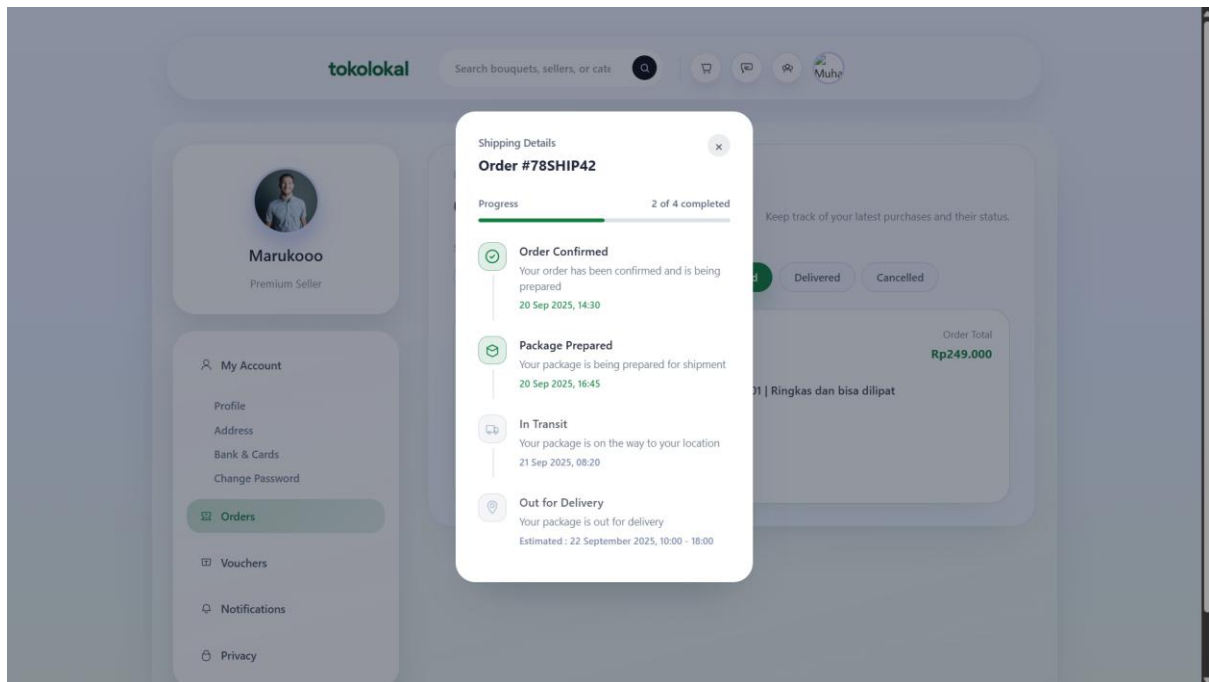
tokolokal

Search bouquets, sellers, or cate

Muha

Marukooo

Premium Seller

My Account

Profile

Address

Bank & Cards

Change Password

Orders

Vouchers

Notifications

Privacy

Keep track of your latest purchases and their status.

d

Delivered

Cancelled

Order Total

Rp249.000

01 | Ringkas dan bisa dilipat

Shipping Details

Order #78SHIP42

×

Progress

2 of 4 completed

Order Confirmed

Your order has been confirmed and is being prepared

20 Sep 2025, 14:30

Package Prepared

Your package is being prepared for shipment

20 Sep 2025, 16:45

In Transit

Your package is on the way to your location

21 Sep 2025, 08:20

Out for Delivery

Your package is out for delivery

Estimated : 22 September 2025, 10:00 - 18:00